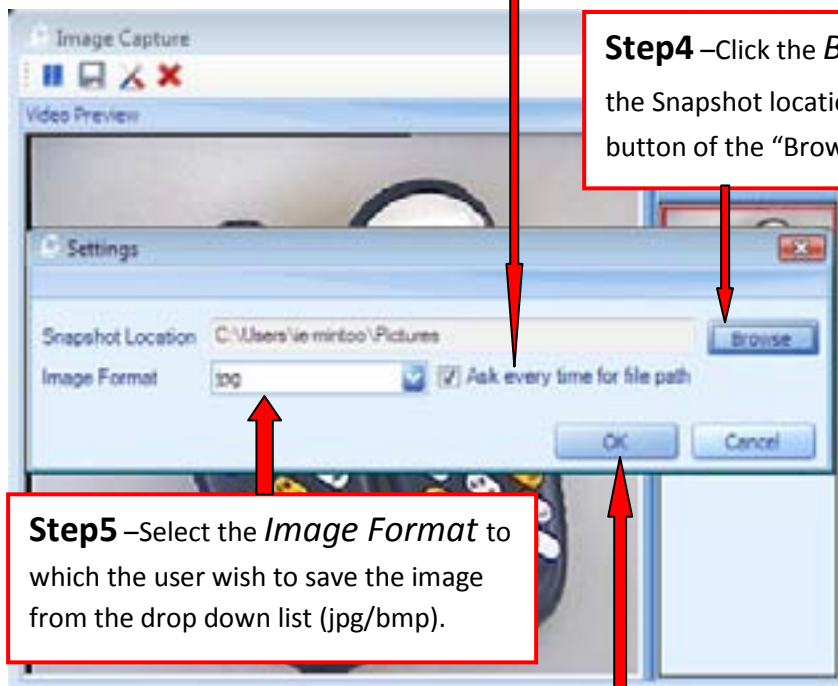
Image Capture

Video Preview

Step4 –Click the B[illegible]
the Snapshot locati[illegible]
button of the "Brow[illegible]

Settings

Snapshot Location C:\Users\ie-mintoo\Pictures Browse

Image Format jpg

Ask every time for file path

OK Cancel

Step5 –Select the Image Format to which the user wish to save the image from the drop down list (jpg/bmp).